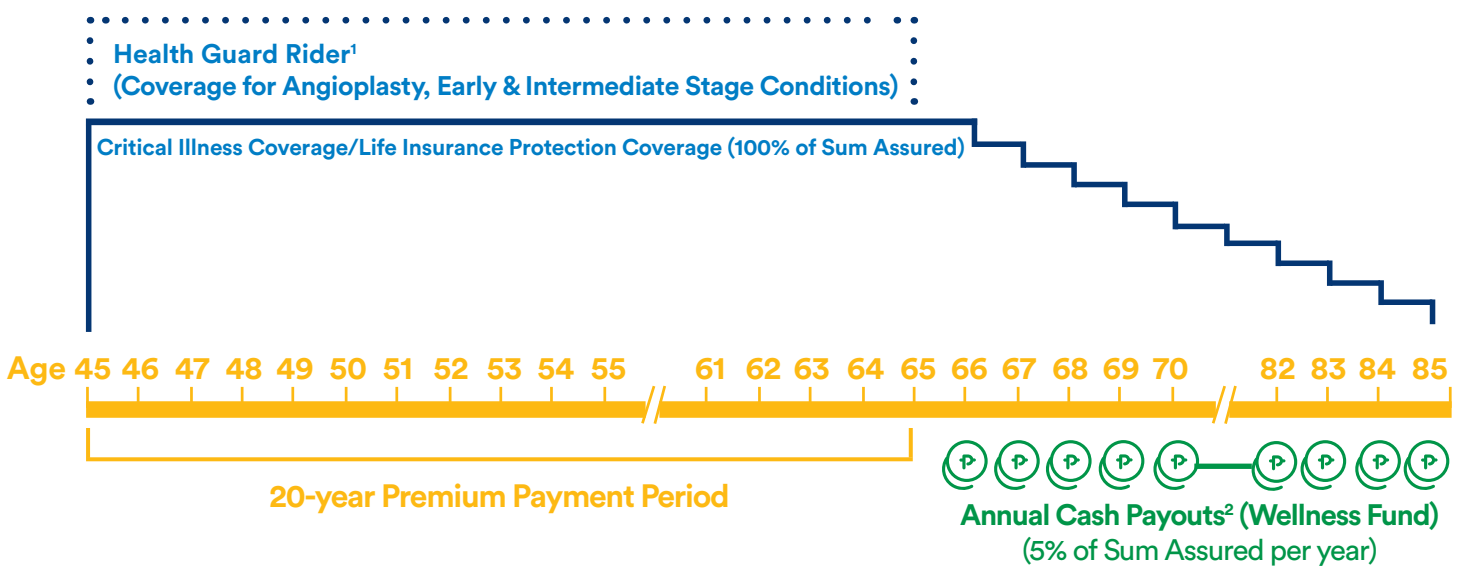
Health Guard Rider$^1$
(Coverage for Angioplasty, Early & Intermediate Stage Conditions)

Critical Illness Coverage/Life Insurance Protection Coverage (100% of Sum Assured)

Age 45 46 47 48 49 50 51 52 53 54 55 61 62 63 64 65 66 67 68 69 70 82 83 84 85

20-year Premium Payment Period

Annual Cash Payouts$^2$ (Wellness Fund)
(5% of Sum Assured per year)